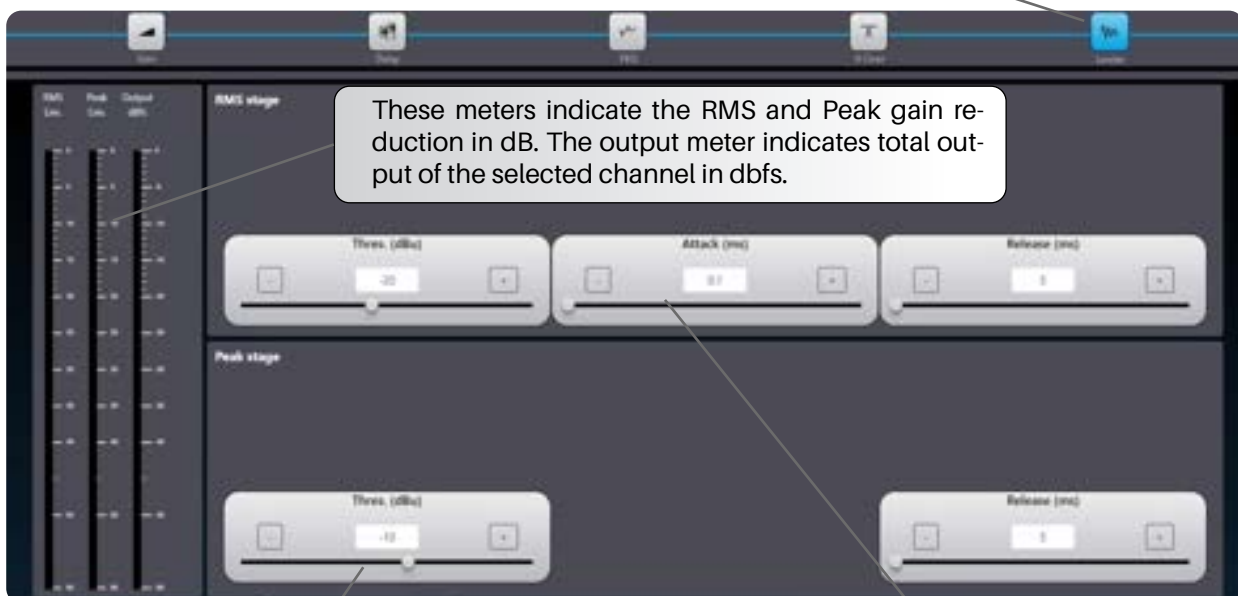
Gain Delay PEQ X-Over Limiter

RMS Lim. Peak Lim. Output dBFS

RMS stage

These meters indicate the RMS and Peak gain reduction in dB. The output meter indicates total output of the selected channel in dbfs.

Thres. (dBu)
-
-20
+

Attack (ms)
-
0.1
+

Release (ms)
-
5
+

Peak stage

Thres. (dBu)
-
-10
+

Release (ms)
-
5
+